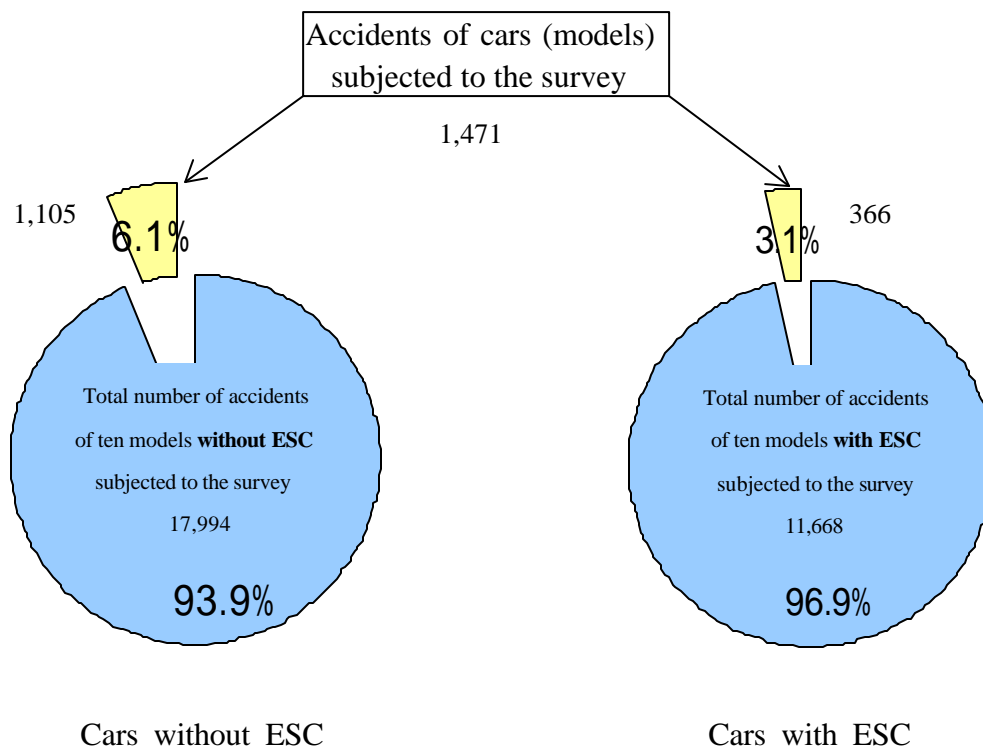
Accidents of cars (models) subjected to the survey

1,471

1,105

6.1%

366

3.1%

Total number of accidents of ten models **without ESC** subjected to the survey 17,994

93.9%

Total number of accidents of ten models **with ESC** subjected to the survey 11,668

96.9%

Cars without ESC

Cars with ESC